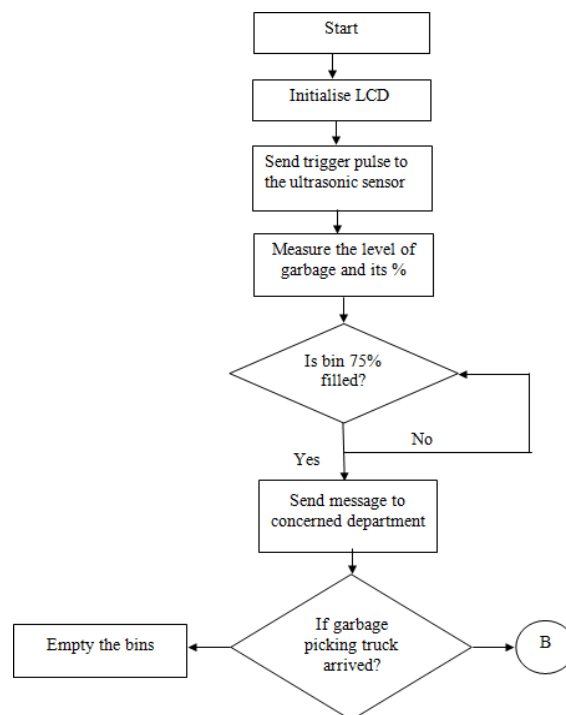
Start

Initialise LCD

Send trigger pulse to the ultrasonic sensor

Measure the level of garbage and its %

Is bin 75% filled?

No

Yes

Send message to concerned department

Empty the bins

If garbage picking truck arrived?

B